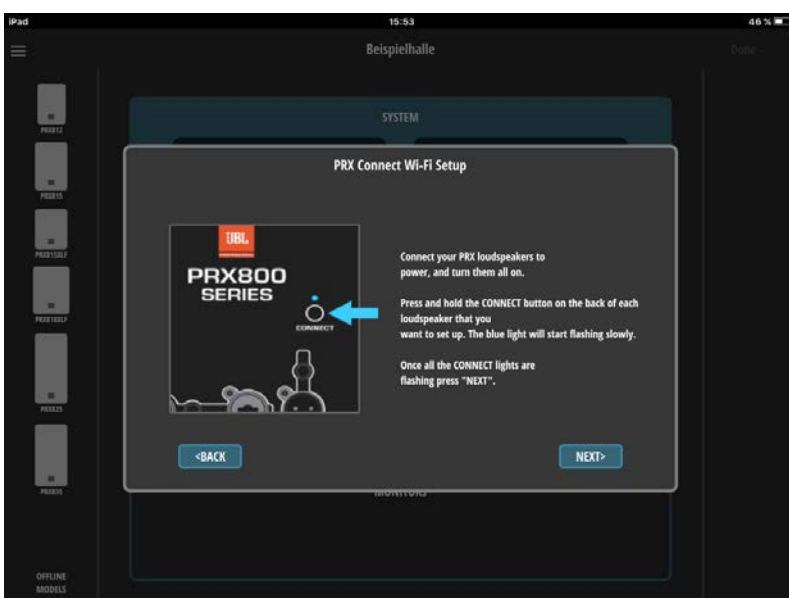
iPad

15:53

46 %

Beispielhalle

Done

PRX812

PRX815

PRX815XLF

PRX818XLF

PRX825

PRX835

OFFLINE MODELS

SYSTEM

MONITORS

PRX Connect Wi-Fi Setup

JBL

PRX800 SERIES

CONNECT

Connect your PRX loudspeakers to power, and turn them all on.

Press and hold the CONNECT button on the back of each loudspeaker that you want to set up. The blue light will start flashing slowly.

Once all the CONNECT lights are flashing press "NEXT".

<BACK

NEXT>